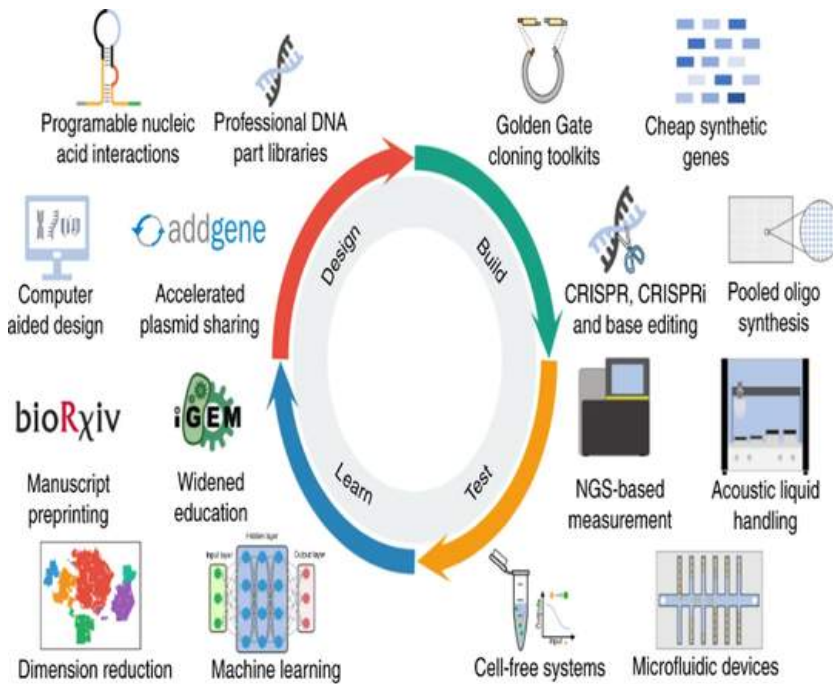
Programable nucleic acid interactions

Professional DNA part libraries

Golden Gate cloning toolkits

Cheap synthetic genes

addgene

Computer aided design

Accelerated plasmid sharing

Design

Build

CRISPR, CRISPRi and base editing

Pooled oligo synthesis

bioRχiv

iGEM

Manuscript preprinting

Widened education

Learn

Test

NGS-based measurement

Acoustic liquid handling

Input layer

Hidden layer

Output layer

Dimension reduction

Machine learning

Cell-free systems

Microfluidic devices